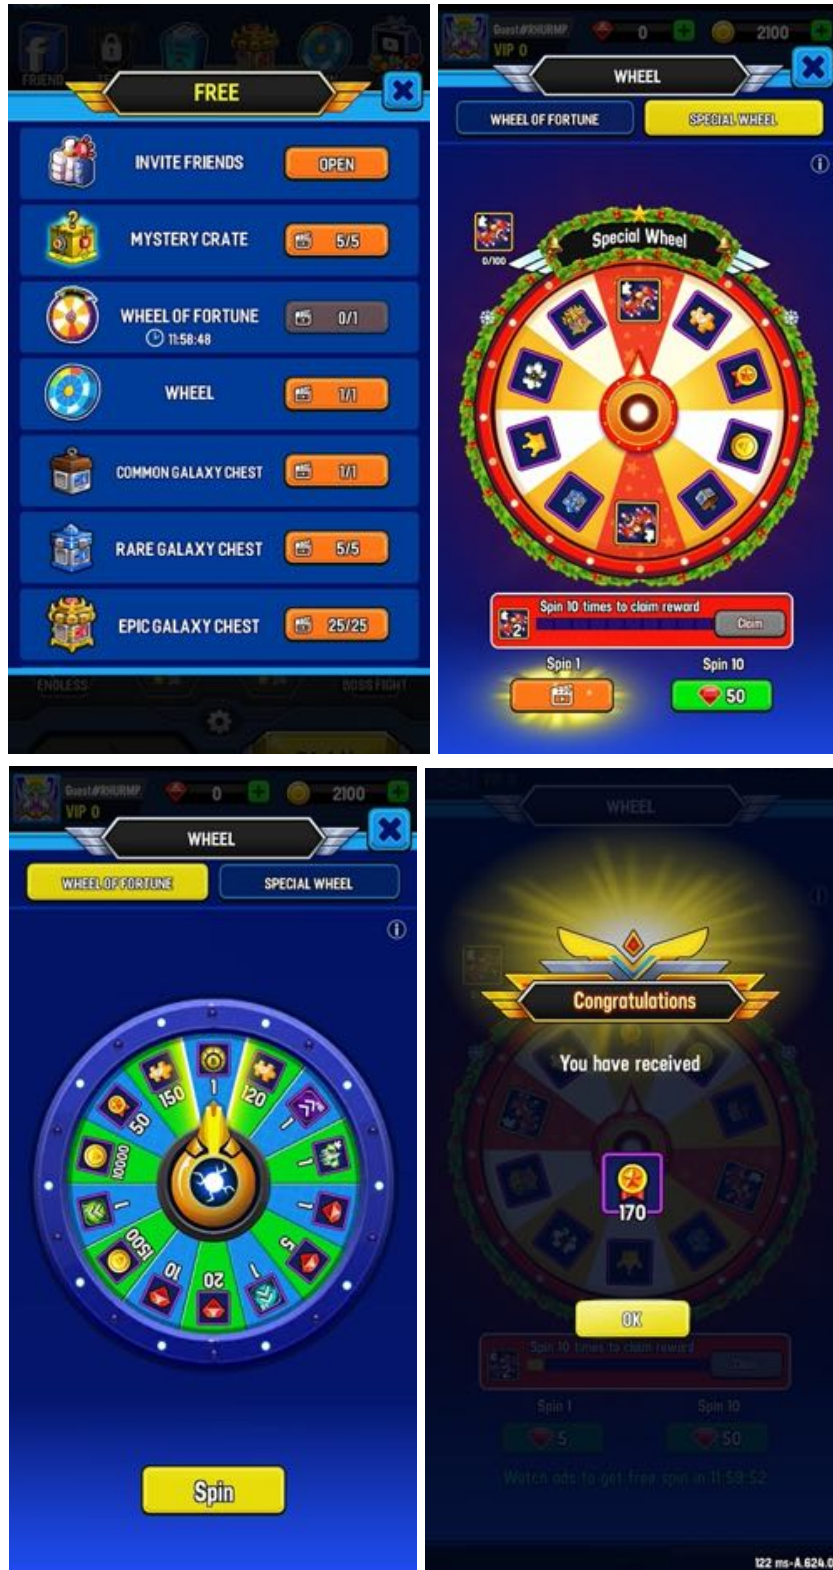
FRIEND

FREE

INVITE FRIENDS OPEN

MYSTERY CRATE 5/5

WHEEL OF FORTUNE 0/1
11:58:48

WHEEL 1/1

COMMON GALAXY CHEST 1/1

RARE GALAXY CHEST 5/5

EPIC GALAXY CHEST 25/25

ENDLESS BOSS FIGHT

Guest#RHURMP VIP 0 0 2100

WHEEL

WHEEL OF FORTUNE SPECIAL WHEEL

0/100

Special Wheel

Spin 10 times to claim reward Claim

Spin 1 Spin 10
50

Guest#RHURMP VIP 0 0 2100

WHEEL

WHEEL OF FORTUNE SPECIAL WHEEL

150 1 120 1 1 5 1 20 10 1500 1 10000 50

Spin

WHEEL

Congratulations

You have received

170

OK

Spin 10 times to claim reward Claim

Spin 1 Spin 10
5 50

Watch ads to get free spin in 11:59:52

122 ms-A.624.0